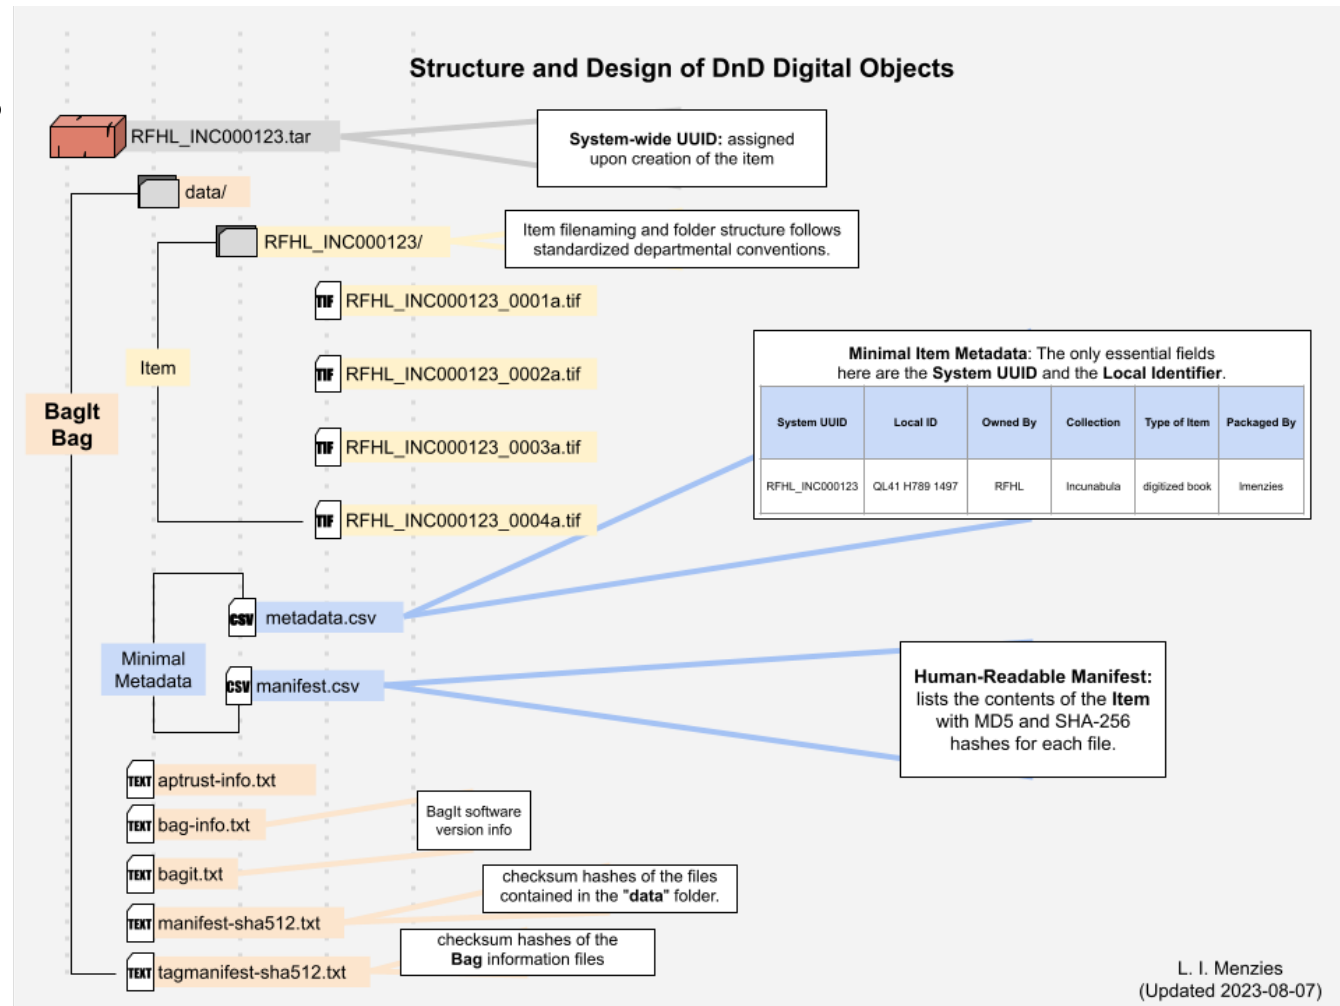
Structure and Design of DnD Digital Objects

RFHL_INC000123.tar

System-wide UUID: assigned upon creation of the item

data/

RFHL_INC000123/

Item filenaming and folder structure follows standardized departmental conventions.

TIF RFHL_INC000123_0001a.tif

Item

TIF RFHL_INC000123_0002a.tif

BagIt Bag

TIF RFHL_INC000123_0003a.tif

TIF RFHL_INC000123_0004a.tif

Minimal Item Metadata: The only essential fields here are the System UUID and the Local Identifier.

| System UUID | Local ID | Owned By | Collection | Type of Item | Packaged By |
|---|---|---|---|---|---|
| RFHL_INC000123 | QL41 H789 1497 | RFHL | Incunabula | digitized book | lmenzies |

CSV metadata.csv

Minimal Metadata

CSV manifest.csv

Human-Readable Manifest: lists the contents of the Item with MD5 and SHA-256 hashes for each file.

TEXT aptrust-info.txt

TEXT bag-info.txt

BagIt software version info

TEXT bagit.txt

checksum hashes of the files contained in the "data" folder.

TEXT manifest-sha512.txt

checksum hashes of the Bag information files

TEXT tagmanifest-sha512.txt

L. I. Menzies
(Updated 2023-08-07)